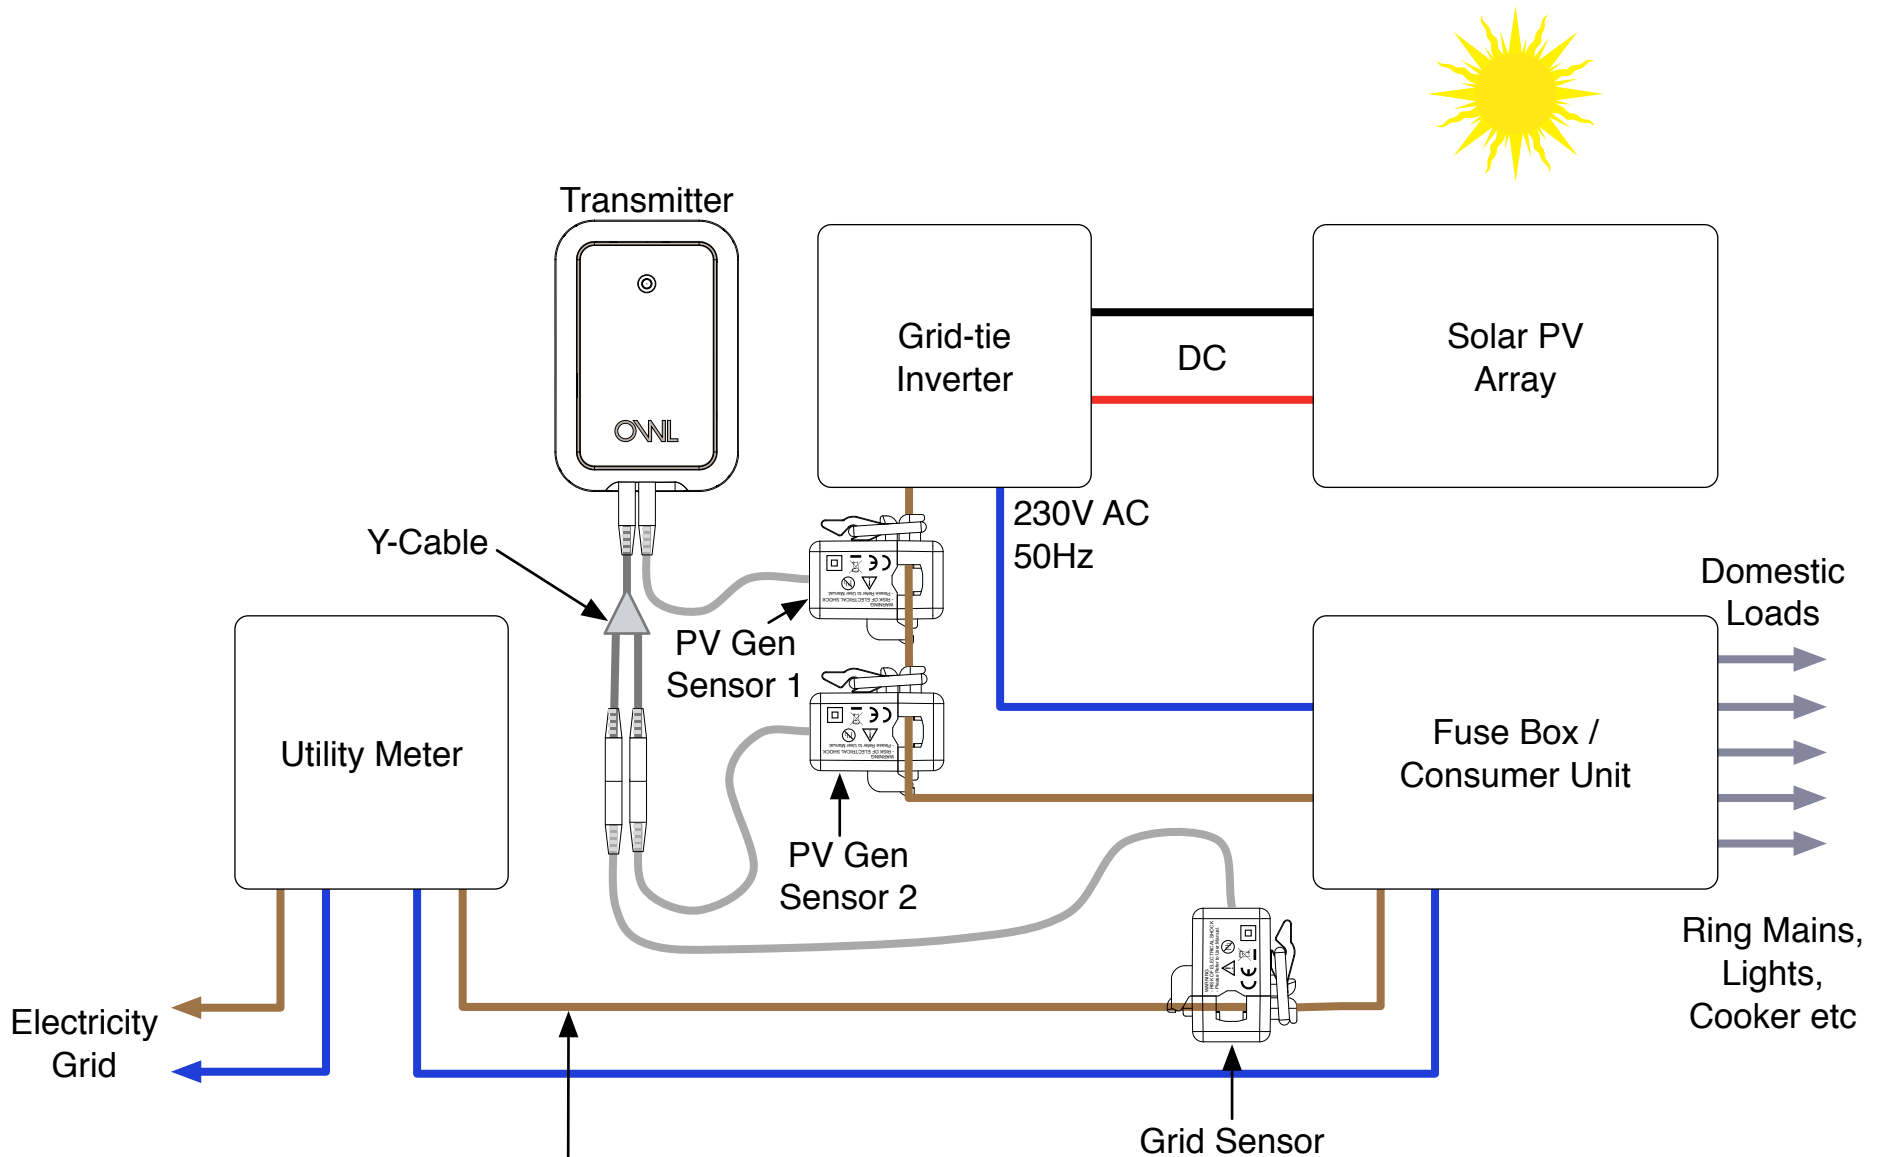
Transmitter

OWL

Grid-tie Inverter

DC

Solar PV Array

Y-Cable

230V AC
50Hz

PV Gen Sensor 1

Domestic Loads

Utility Meter

Fuse Box / Consumer Unit

PV Gen Sensor 2

Ring Mains, Lights, Cooker etc

Electricity Grid

Grid Sensor